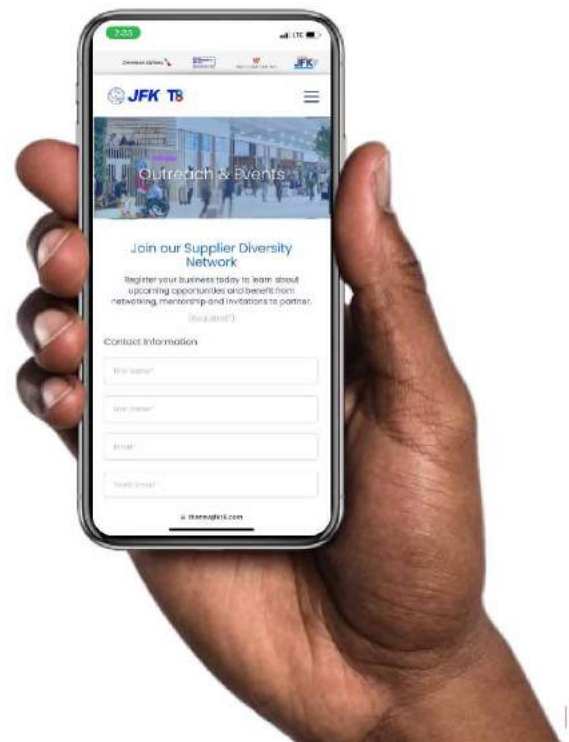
2:23

LTE

American Airlines

JFK

JFK T8

Outreach & Events

Join our Supplier Diversity Network

Register your business today to learn about upcoming opportunities and benefit from networking, mentorship and invitations to partner.

(Required*)

Contact Information

First Name*

Last Name*

Email*

Verify Email*

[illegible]